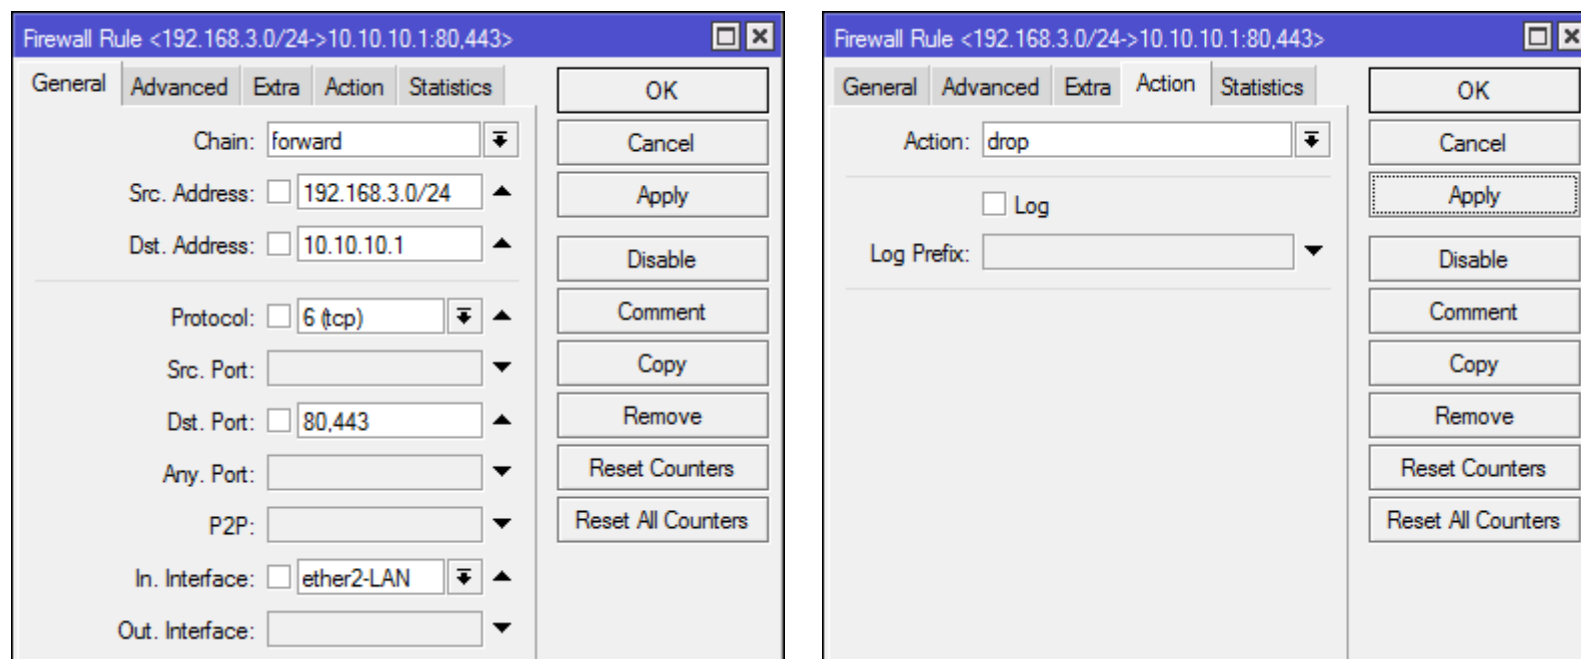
Firewall Rule <192.168.3.0/24->10.10.10.1:80,443>

General | Advanced | Extra | Action | Statistics

Chain: forward
Src. Address: 192.168.3.0/24
Dst. Address: 10.10.10.1
Protocol: 6 (tcp)
Src. Port:
Dst. Port: 80,443
Any. Port:
P2P:
In. Interface: ether2-LAN
Out. Interface:

OK
Cancel
Apply
Disable
Comment
Copy
Remove
Reset Counters
Reset All Counters

Firewall Rule <192.168.3.0/24->10.10.10.1:80,443>

General | Advanced | Extra | Action | Statistics

Action: drop
Log
Log Prefix:

OK
Cancel
Apply
Disable
Comment
Copy
Remove
Reset Counters
Reset All Counters